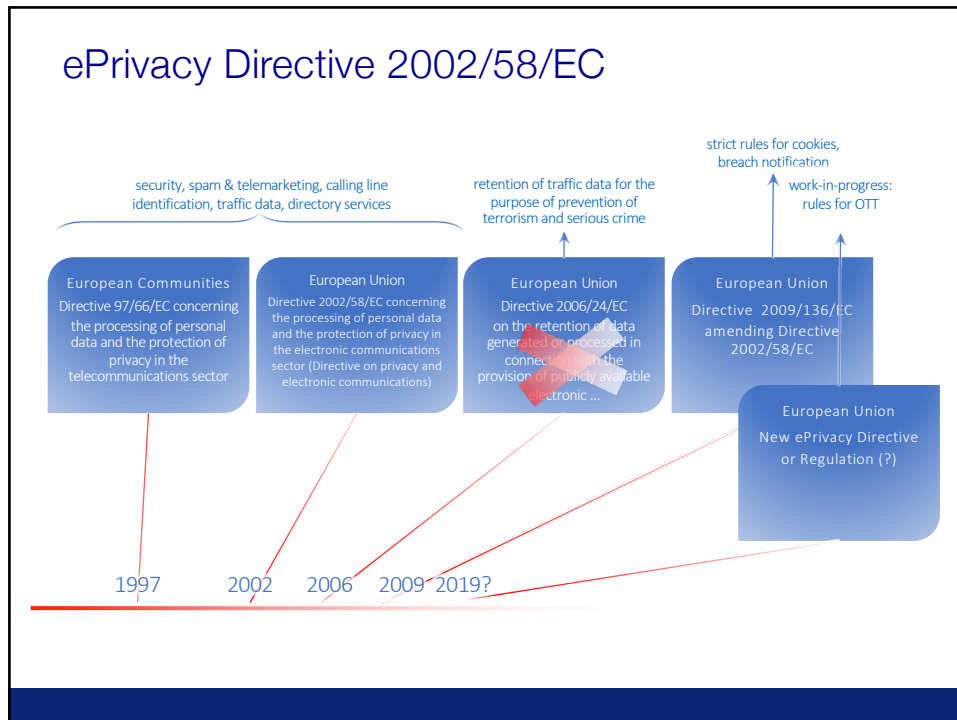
ePrivacy Directive 2002/58/EC

security, spam & telemarketing, calling line identification, traffic data, directory services

retention of traffic data for the purpose of prevention of terrorism and serious crime

strict rules for cookies, breach notification

work-in-progress: rules for OTT

European Communities
Directive 97/66/EC concerning the processing of personal data and the protection of privacy in the telecommunications sector

European Union
Directive 2002/58/EC concerning the processing of personal data and the protection of privacy in the electronic communications sector (Directive on privacy and electronic communications)

European Union
Directive 2006/24/EC on the retention of data generated or processed in connection with the provision of publicly available electronic ...

European Union
Directive 2009/136/EC amending Directive 2002/58/EC

European Union
New ePrivacy Directive or Regulation (?)

1997 2002 2006 2009 2019?